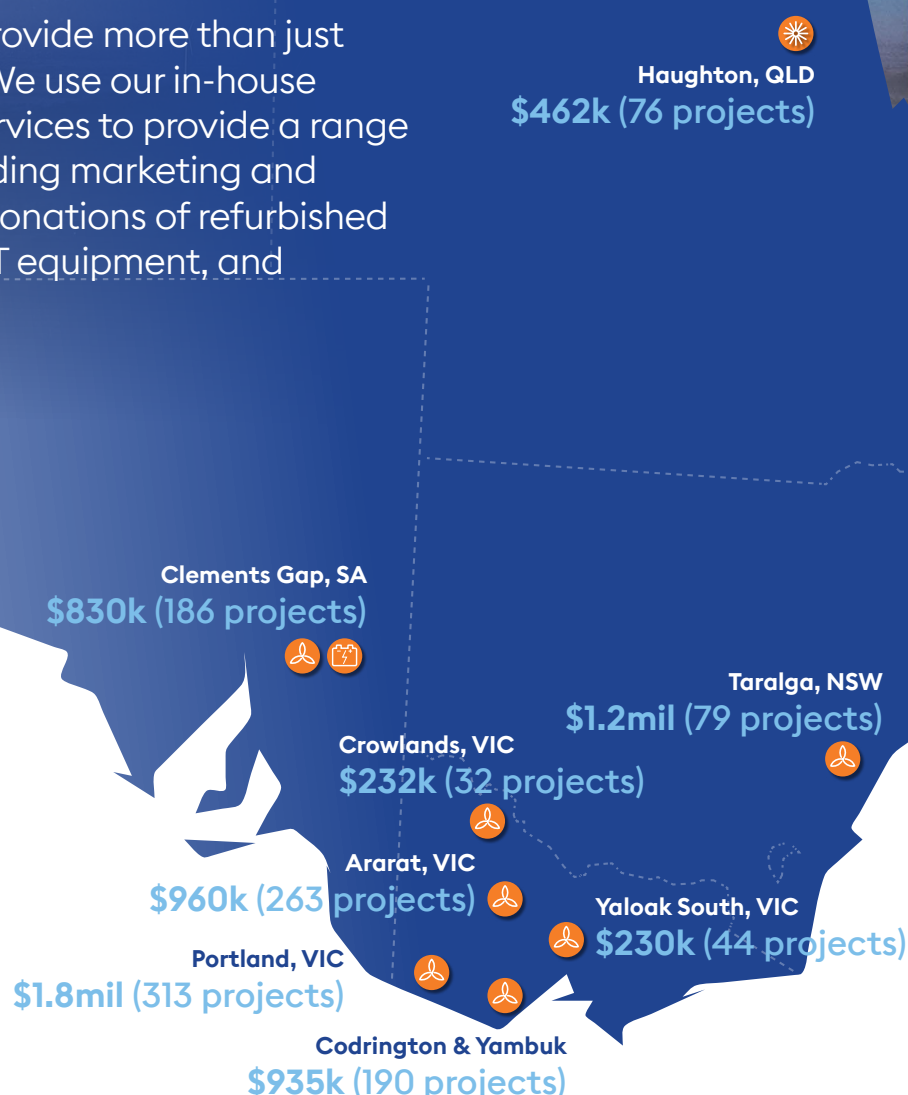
ovide more than just
We use our in-house
rvices to provide a range
ding marketing and
onations of refurbished
T equipment, and

Haughton, QLD
$462k (76 projects)

Clements Gap, SA
$830k (186 projects)

Taralga, NSW
$1.2mil (79 projects)

Crowlands, VIC
$232k (32 projects)

Ararat, VIC
$960k (263 projects)

Yaloak South, VIC
$230k (44 projects)

Portland, VIC
$1.8mil (313 projects)

Codrington & Yambuk
$935k (190 projects)